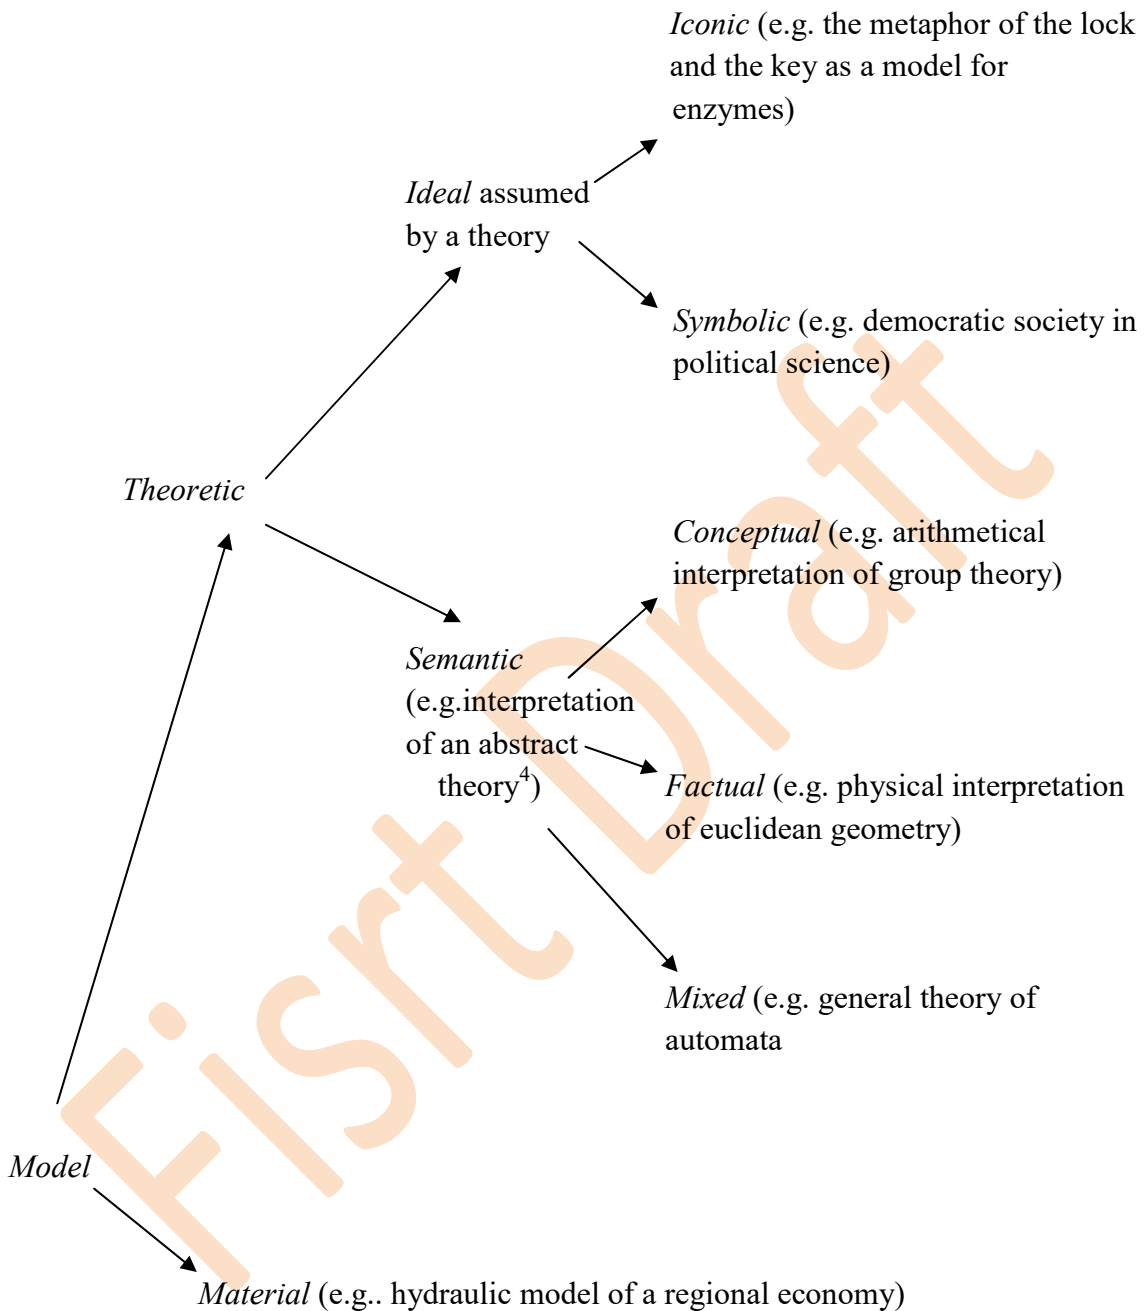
Iconic (e.g. the metaphor of the lock and the key as a model for enzymes)

Ideal assumed by a theory

Symbolic (e.g. democratic society in political science)

Theoretic

Conceptual (e.g. arithmetical interpretation of group theory)

Semantic (e.g.interpretation of an abstract theory$^4$)

Factual (e.g. physical interpretation of euclidean geometry)

Mixed (e.g. general theory of automata

Model

Material (e.g.. hydraulic model of a regional economy)

Fisrt Draft